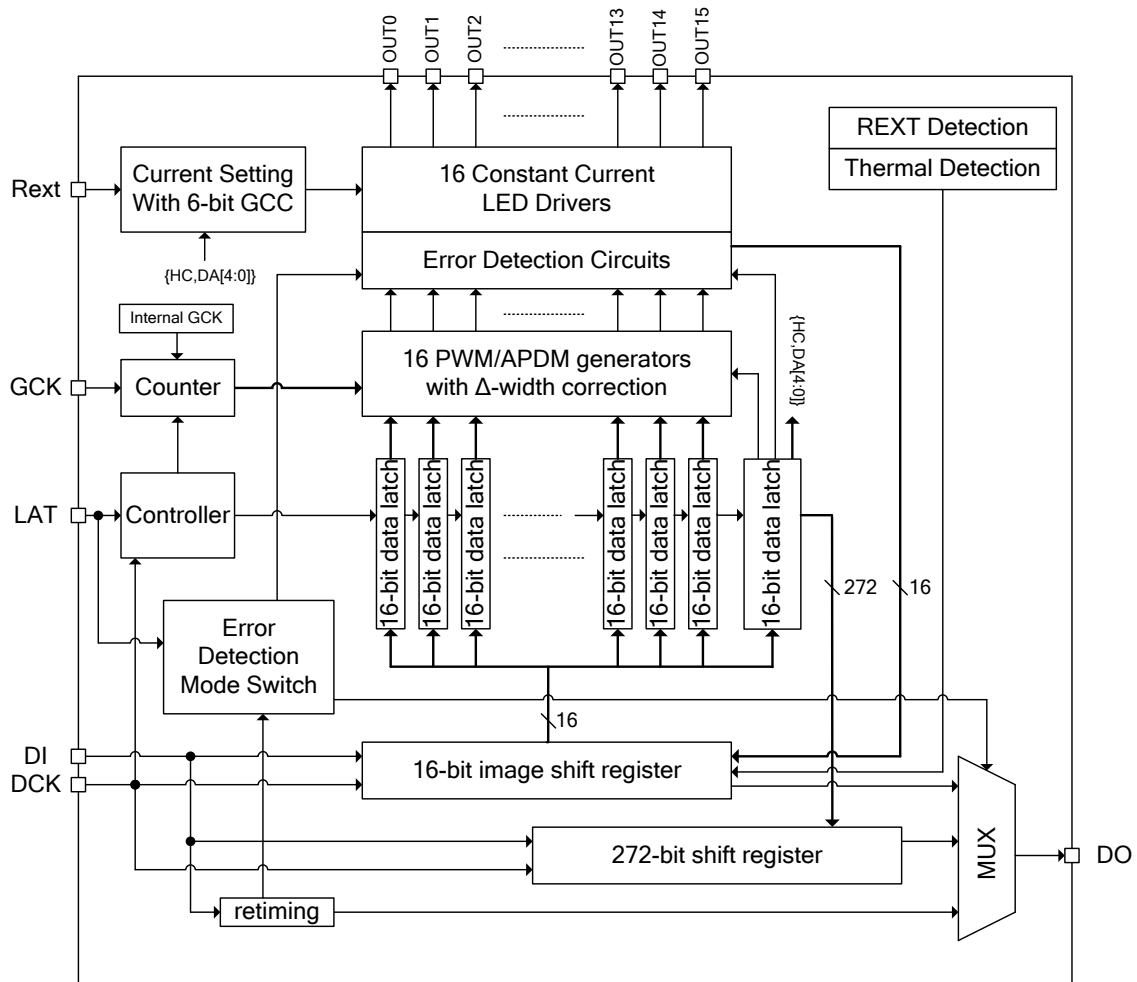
OUT0 OUT1 OUT2 .............. OUT13 OUT14 OUT15

..............

REXT Detection

Thermal Detection

Rext

Current Setting With 6-bit GCC

16 Constant Current LED Drivers

{HC,DA[4:0]}

Error Detection Circuits

..............

Internal GCK

{HC,DA[4:0]}

GCK

Counter

16 PWM/APDM generators with Δ-width correction

LAT

Controller

16-bit data latch

16-bit data latch

16-bit data latch

..............

..............

16-bit data latch

16-bit data latch

16-bit data latch

16-bit data latch

272

16

Error Detection Mode Switch

16

DI

DCK

16-bit image shift register

272-bit shift register

MUX

DO

retiming